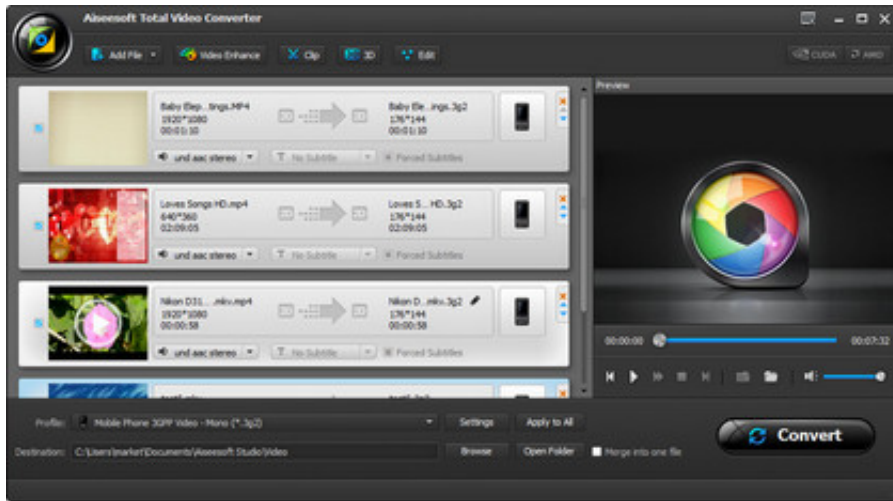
Aiseesoft Total Video Converter

Add File
Video Enhance
Clip
3D
Edit

CUDA
AMD

Baby Elep....tings.MP4
1920*1080
00:01:10

Baby Ele...ings.3g2
176*144
00:01:10

und aac stereo
No Subtitle
Forced Subtitles

Loves Songs HD.mp4
640*360
02:09:05

Loves S... HD.3g2
176*144
02:09:05

und aac stereo
No Subtitle
Forced Subtitles

Nikon D31.....mkv.mp4
1920*1080
00:00:58

Nikon D...mkv.3g2
176*144
00:00:58

und aac stereo
No Subtitle
Forced Subtitles

Preview

00:00:00
00:07:32

Profile:
Mobile Phone 3GPP Video - Mono (*.3g2)
Settings
Apply to All

Destination:
C:\Users\market\Documents\Aiseesoft Studio\Video
Browse
Open Folder
Merge into one file

Convert